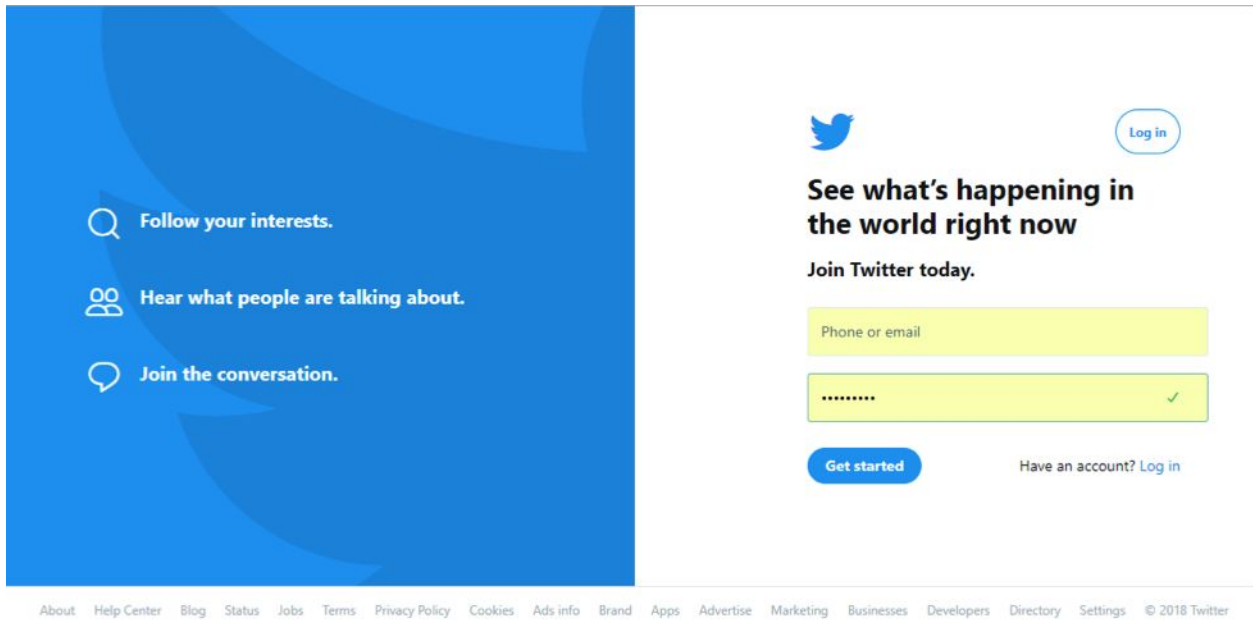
Follow your interests.

Hear what people are talking about.

Join the conversation.

Log in

See what’s happening in the world right now

Join Twitter today.

Phone or email

•••••••••

Get started

Have an account? Log in

About Help Center Blog Status Jobs Terms Privacy Policy Cookies Ads info Brand Apps Advertise Marketing Businesses Developers Directory Settings © 2018 Twitter